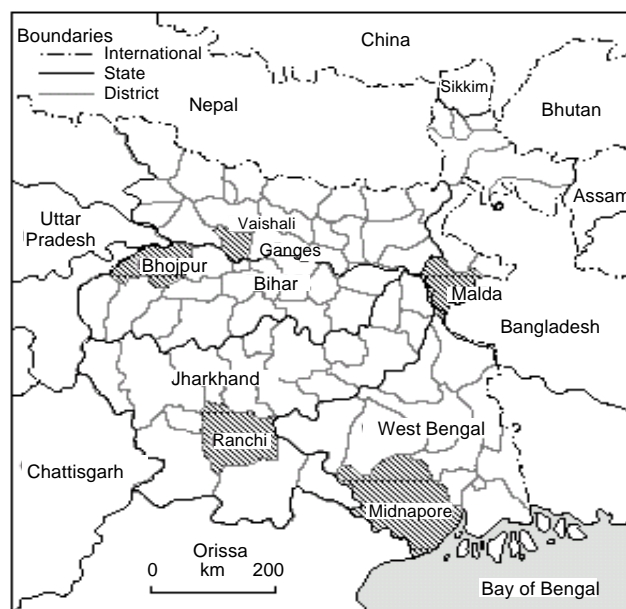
Boundaries
International
State
District

China
Sikkim
Nepal
Bhutan
Assam
Uttar Pradesh
Vaishali
Ganges
Bhojpur
Bihar
Malda
Bangladesh
Jharkhand
Ranchi
West Bengal
Chattisgarh
Midnapore
Orissa
0 km 200
Bay of Bengal